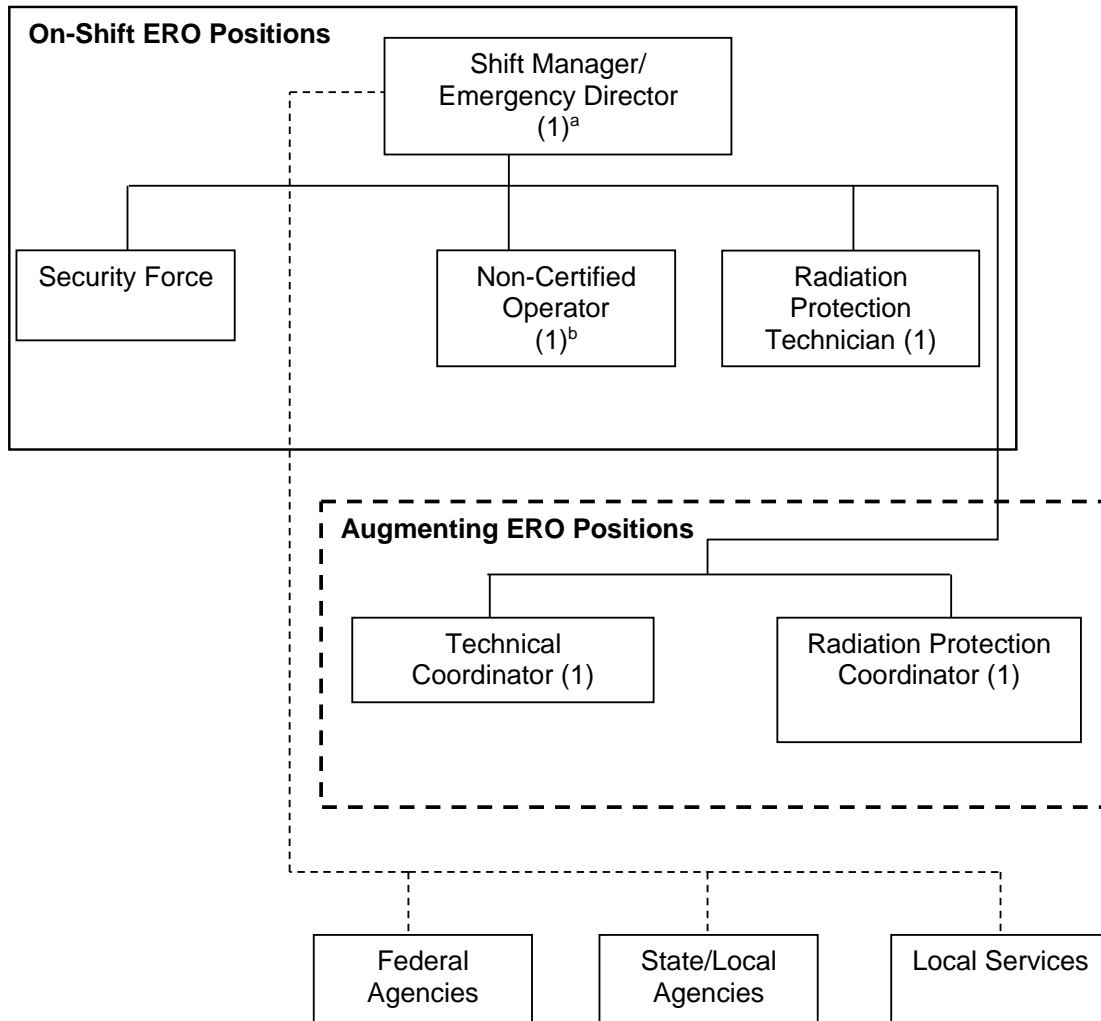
On-Shift ERO Positions

Shift Manager/ Emergency Director $(1)^a$

Security Force

Non-Certified Operator $(1)^b$

Radiation Protection Technician (1)

Augmenting ERO Positions

Technical Coordinator (1)

Radiation Protection Coordinator (1)

Federal Agencies

State/Local Agencies

Local Services